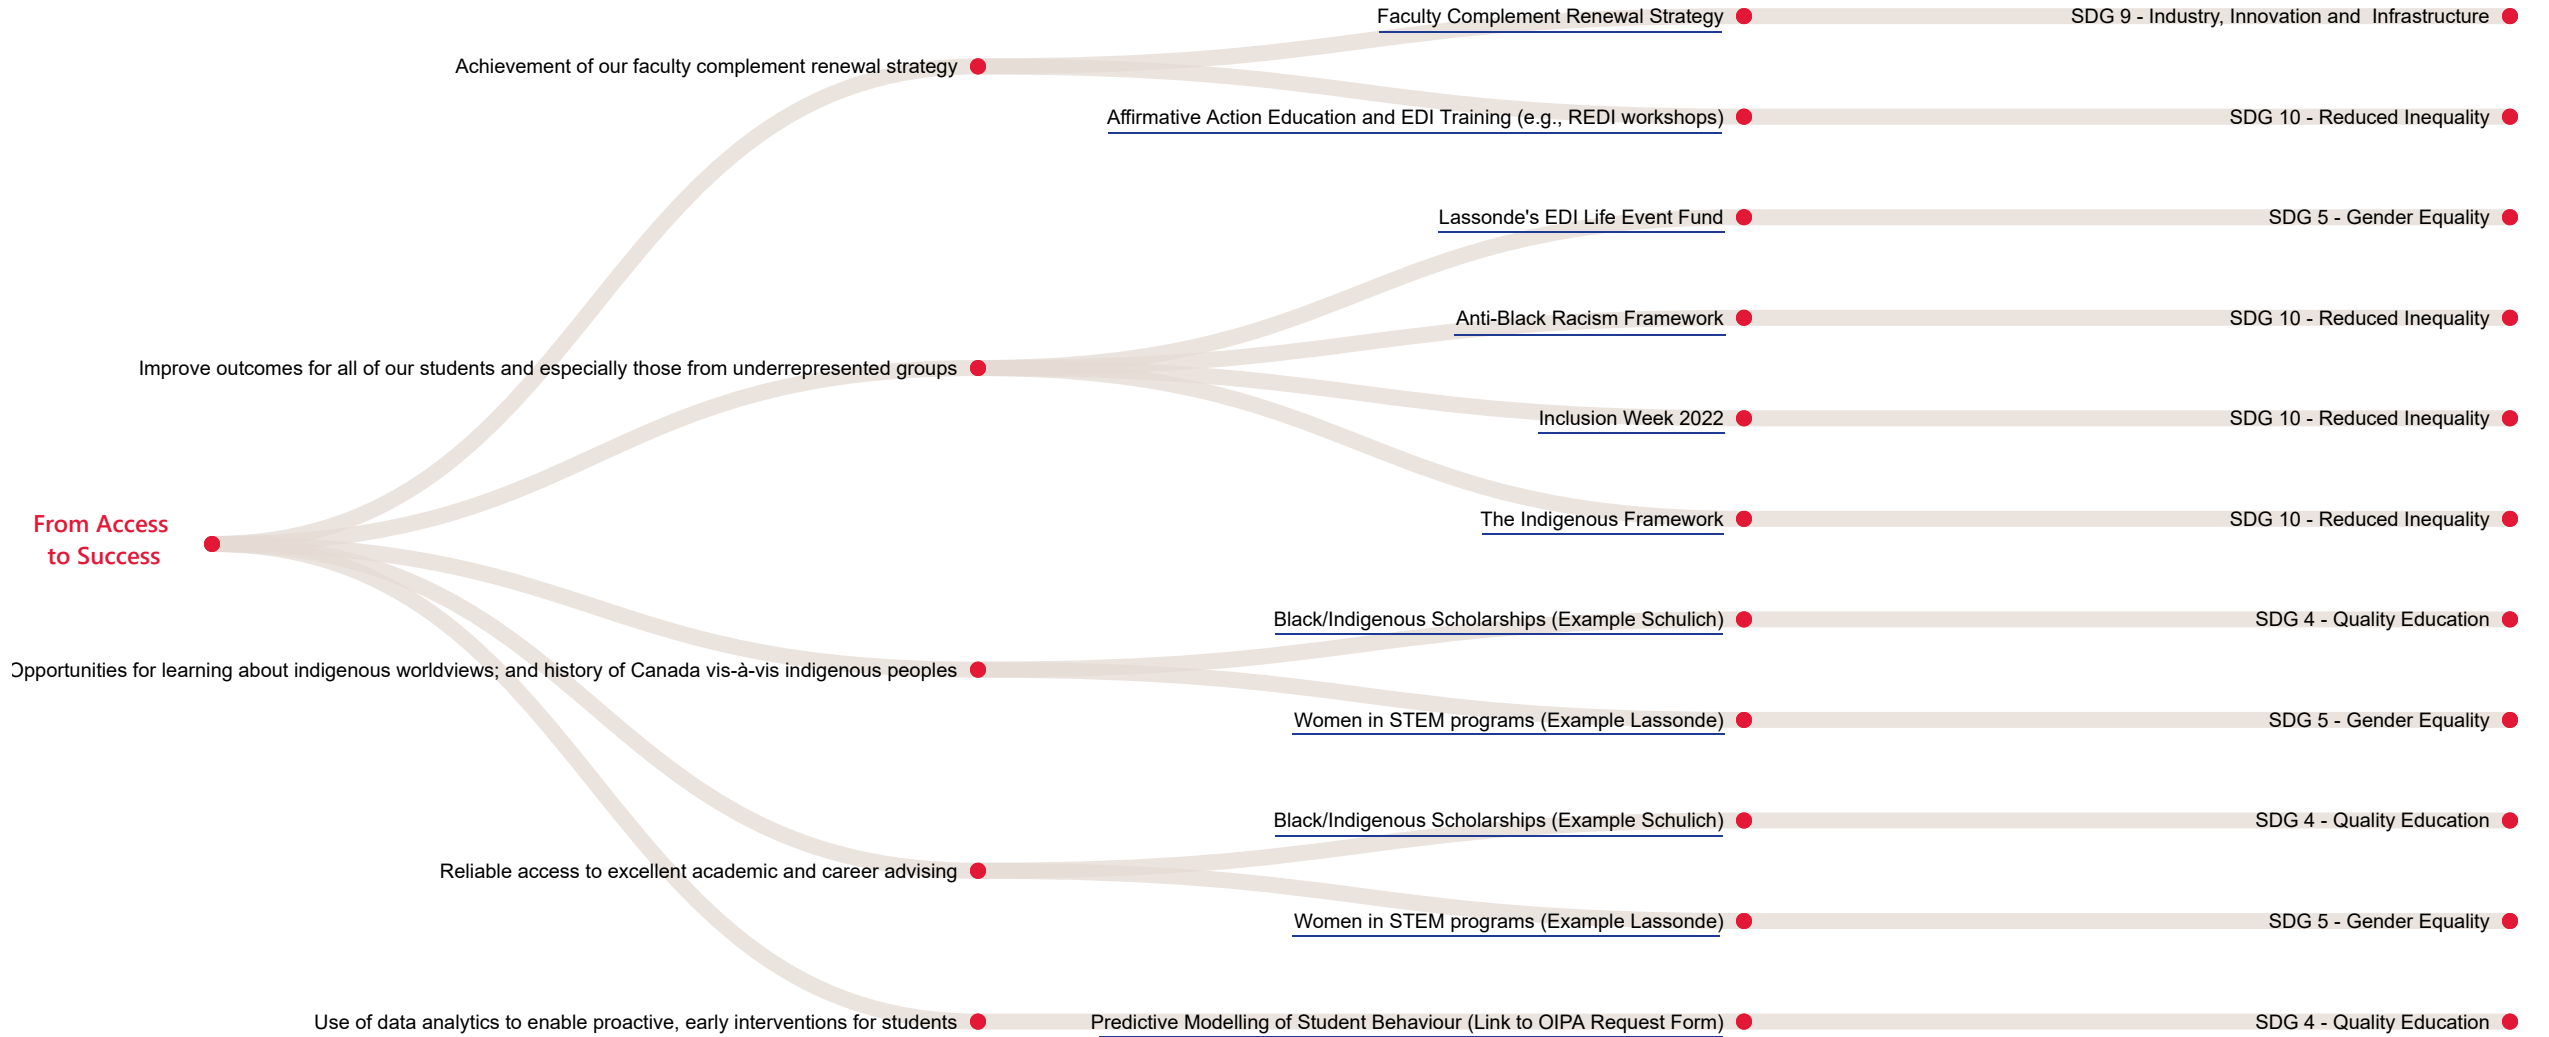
From Access to Success

Achievement of our faculty complement renewal strategy
Faculty Complement Renewal Strategy
SDG 9 - Industry, Innovation and Infrastructure
Affirmative Action Education and EDI Training (e.g., REDI workshops)
SDG 10 - Reduced Inequality

Improve outcomes for all of our students and especially those from underrepresented groups
Lassonde's EDI Life Event Fund
SDG 5 - Gender Equality
Anti-Black Racism Framework
SDG 10 - Reduced Inequality
Inclusion Week 2022
SDG 10 - Reduced Inequality
The Indigenous Framework
SDG 10 - Reduced Inequality

Opportunities for learning about indigenous worldviews; and history of Canada vis-à-vis indigenous peoples
Black/Indigenous Scholarships (Example Schulich)
SDG 4 - Quality Education
Women in STEM programs (Example Lassonde)
SDG 5 - Gender Equality

Reliable access to excellent academic and career advising
Black/Indigenous Scholarships (Example Schulich)
SDG 4 - Quality Education
Women in STEM programs (Example Lassonde)
SDG 5 - Gender Equality

Use of data analytics to enable proactive, early interventions for students
Predictive Modelling of Student Behaviour (Link to OIPA Request Form)
SDG 4 - Quality Education